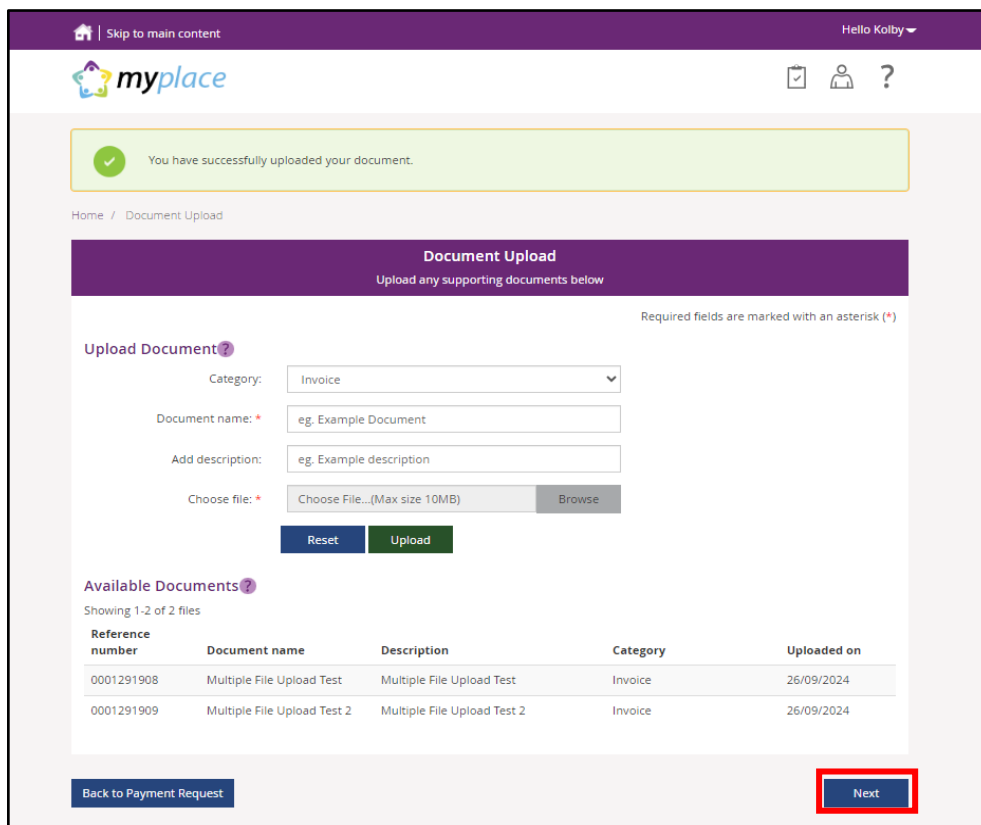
Skip to main content

Hello Kolby

myplace

?

You have successfully uploaded your document.

Home / Document Upload

Document Upload

Upload any supporting documents below

Required fields are marked with an asterisk (*)

Upload Document

Category: Invoice

Document name: * eg. Example Document

Add description: eg. Example description

Choose file: * Choose File...(Max size 10MB) Browse

Reset Upload

Available Documents

Showing 1-2 of 2 files

| Reference number | Document name | Description | Category | Uploaded on |
|---|---|---|---|---|
| 0001291908 | Multiple File Upload Test | Multiple File Upload Test | Invoice | 26/09/2024 |
| 0001291909 | Multiple File Upload Test 2 | Multiple File Upload Test 2 | Invoice | 26/09/2024 |

Back to Payment Request

Next